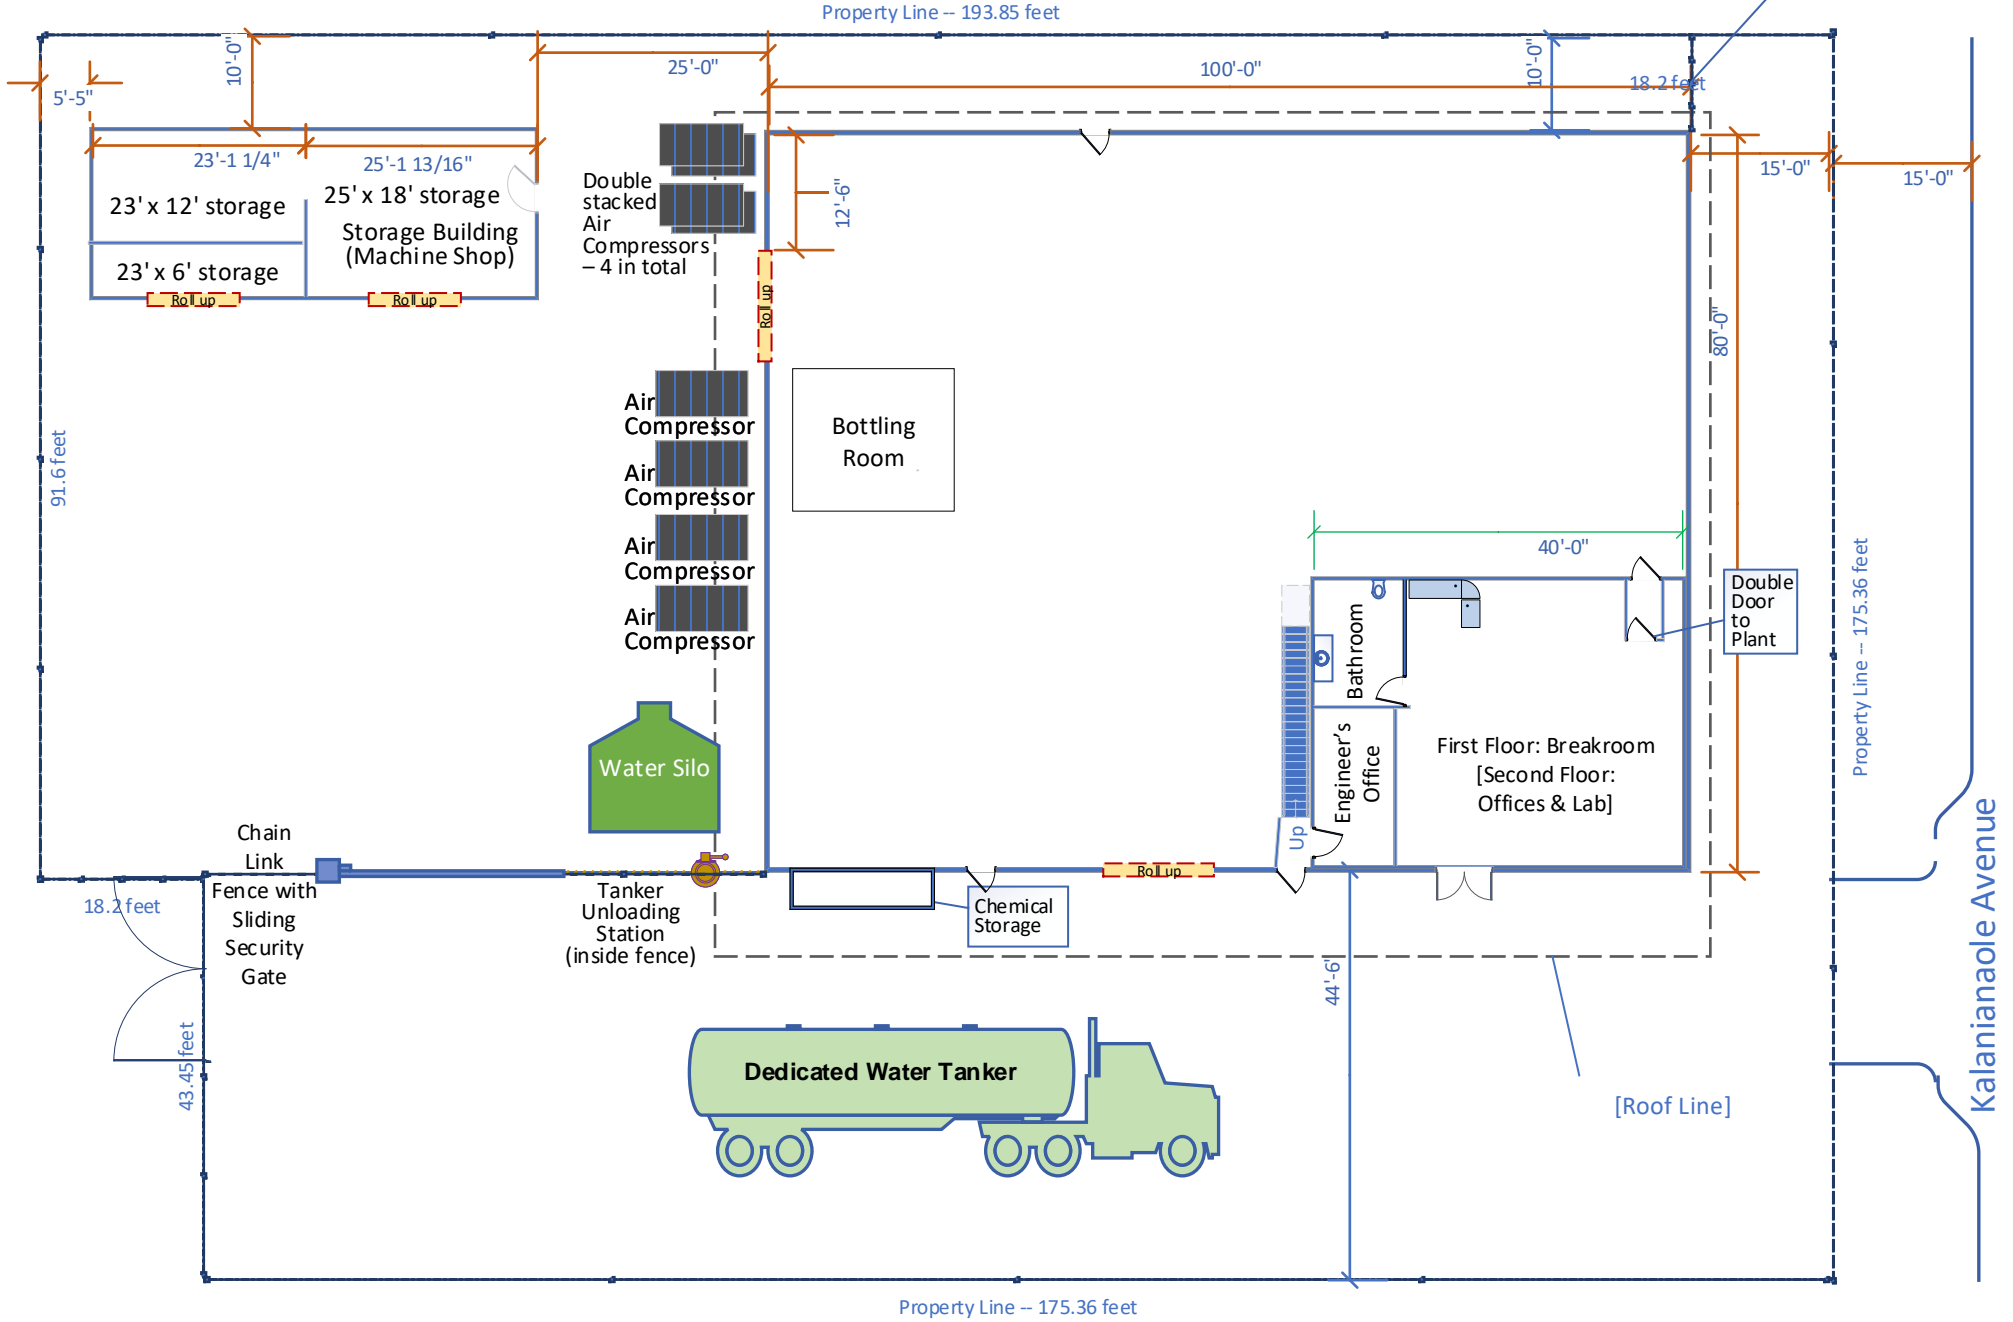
Property Line -- 193.85 feet

10'-0"
5'-5"
25'-0"
100'-0"
10'-0"
18.2 feet
23'-1 1/4"
25'-1 13/16"
15'-0"
15'-0"
23' x 12' storage
25' x 18' storage
Storage Building (Machine Shop)
23' x 6' storage
Roll up
Roll up
Double stacked Air Compressors – 4 in total
12'-6"
Roll up
80'-0"
91.6 feet
Air Compressor
Air Compressor
Air Compressor
Air Compressor
Bottling Room
40'-0"
Double Door to Plant
Property Line -- 175.36 feet
Bathroom
Engineer's Office
First Floor: Breakroom [Second Floor: Offices & Lab]
Water Silo
Up
Chain Link Fence with Sliding Security Gate
18.2 feet
Tanker Unloading Station (inside fence)
Chemical Storage
Roll up
44'-6"
Kalanianaole Avenue
43.45 feet
Dedicated Water Tanker
[Roof Line]
Property Line -- 175.36 feet